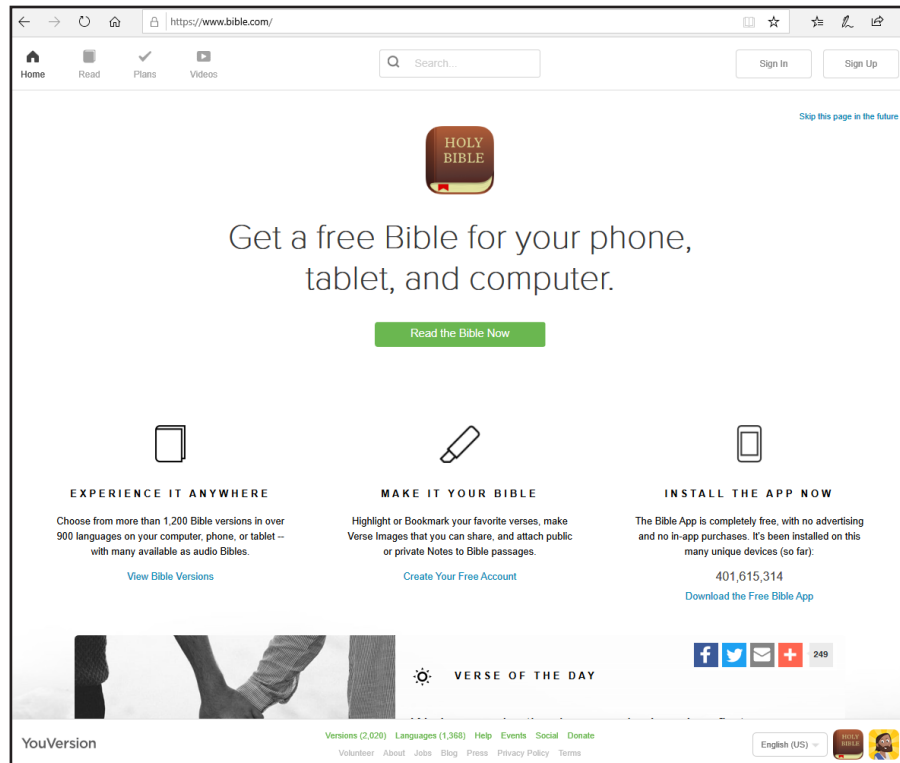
https://www.bible.com/

Home Read Plans Videos

Search...

Sign In Sign Up

Skip this page in the future

HOLY BIBLE

Get a free Bible for your phone, tablet, and computer.

Read the Bible Now

EXPERIENCE IT ANYWHERE

Choose from more than 1,200 Bible versions in over 900 languages on your computer, phone, or tablet -- with many available as audio Bibles.

View Bible Versions

MAKE IT YOUR BIBLE

Highlight or Bookmark your favorite verses, make Verse Images that you can share, and attach public or private Notes to Bible passages.

Create Your Free Account

INSTALL THE APP NOW

The Bible App is completely free, with no advertising and no in-app purchases. It's been installed on this many unique devices (so far):

401,615,314

Download the Free Bible App

249

VERSE OF THE DAY

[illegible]

YouVersion

Versions (2,020) Languages (1,368) Help Events Social Donate

Volunteer About Jobs Blog Press Privacy Policy Terms

English (US)

HOLY BIBLE